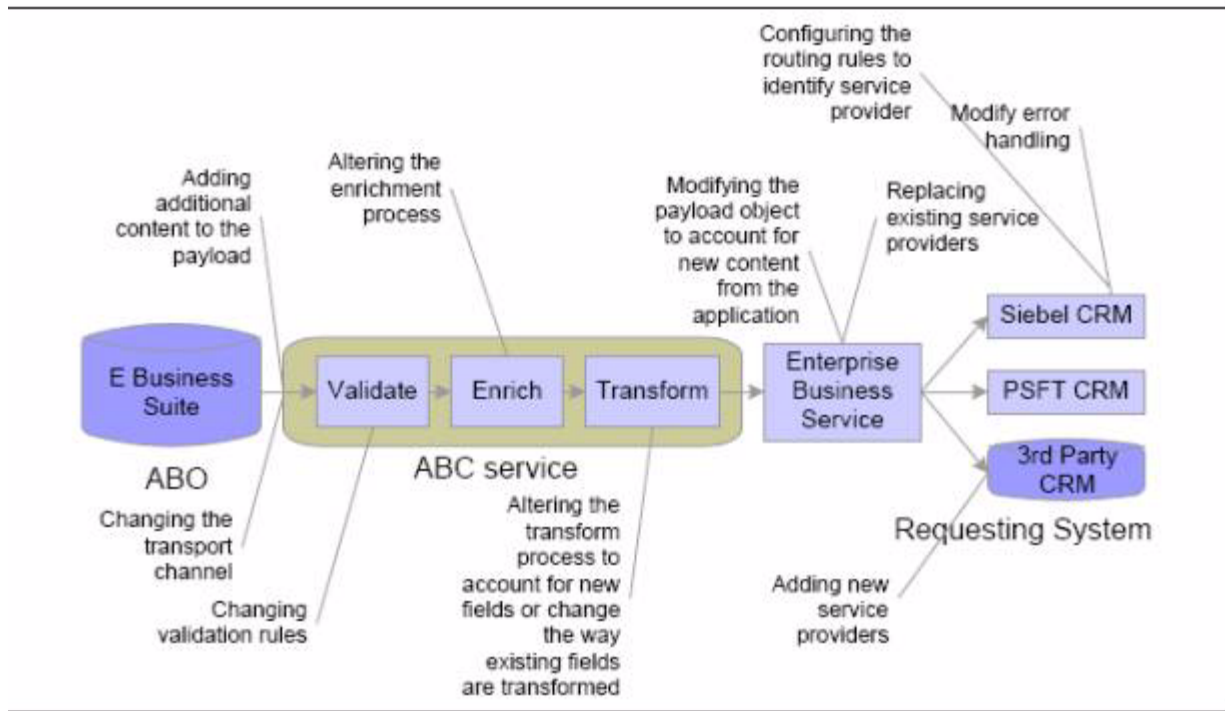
Configuring the routing rules to identify service provider

Modify error handling

Altering the enrichment process

Adding additional content to the payload

Modifying the payload object to account for new content from the application

Replacing existing service providers

E Business Suite

Validate

Enrich

Transform

Enterprise Business Service

Siebel CRM

PSFT CRM

3rd Party CRM

ABO

ABC service

Requesting System

Changing the transport channel

Changing validation rules

Altering the transform process to account for new fields or change the way existing fields are transformed

Adding new service providers